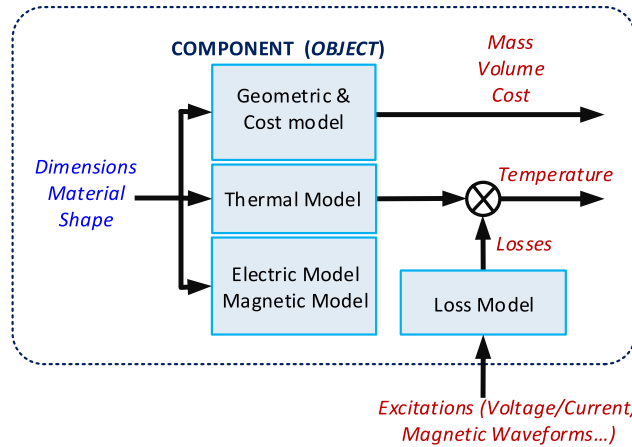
COMPONENT (*OBJECT*)

Mass
Volume
Cost

Dimensions
Material
Shape

Geometric & Cost model

Thermal Model

Temperature

Losses

Electric Model
Magnetic Model

Loss Model

Excitations (Voltage/Current,
Magnetic Waveforms…)